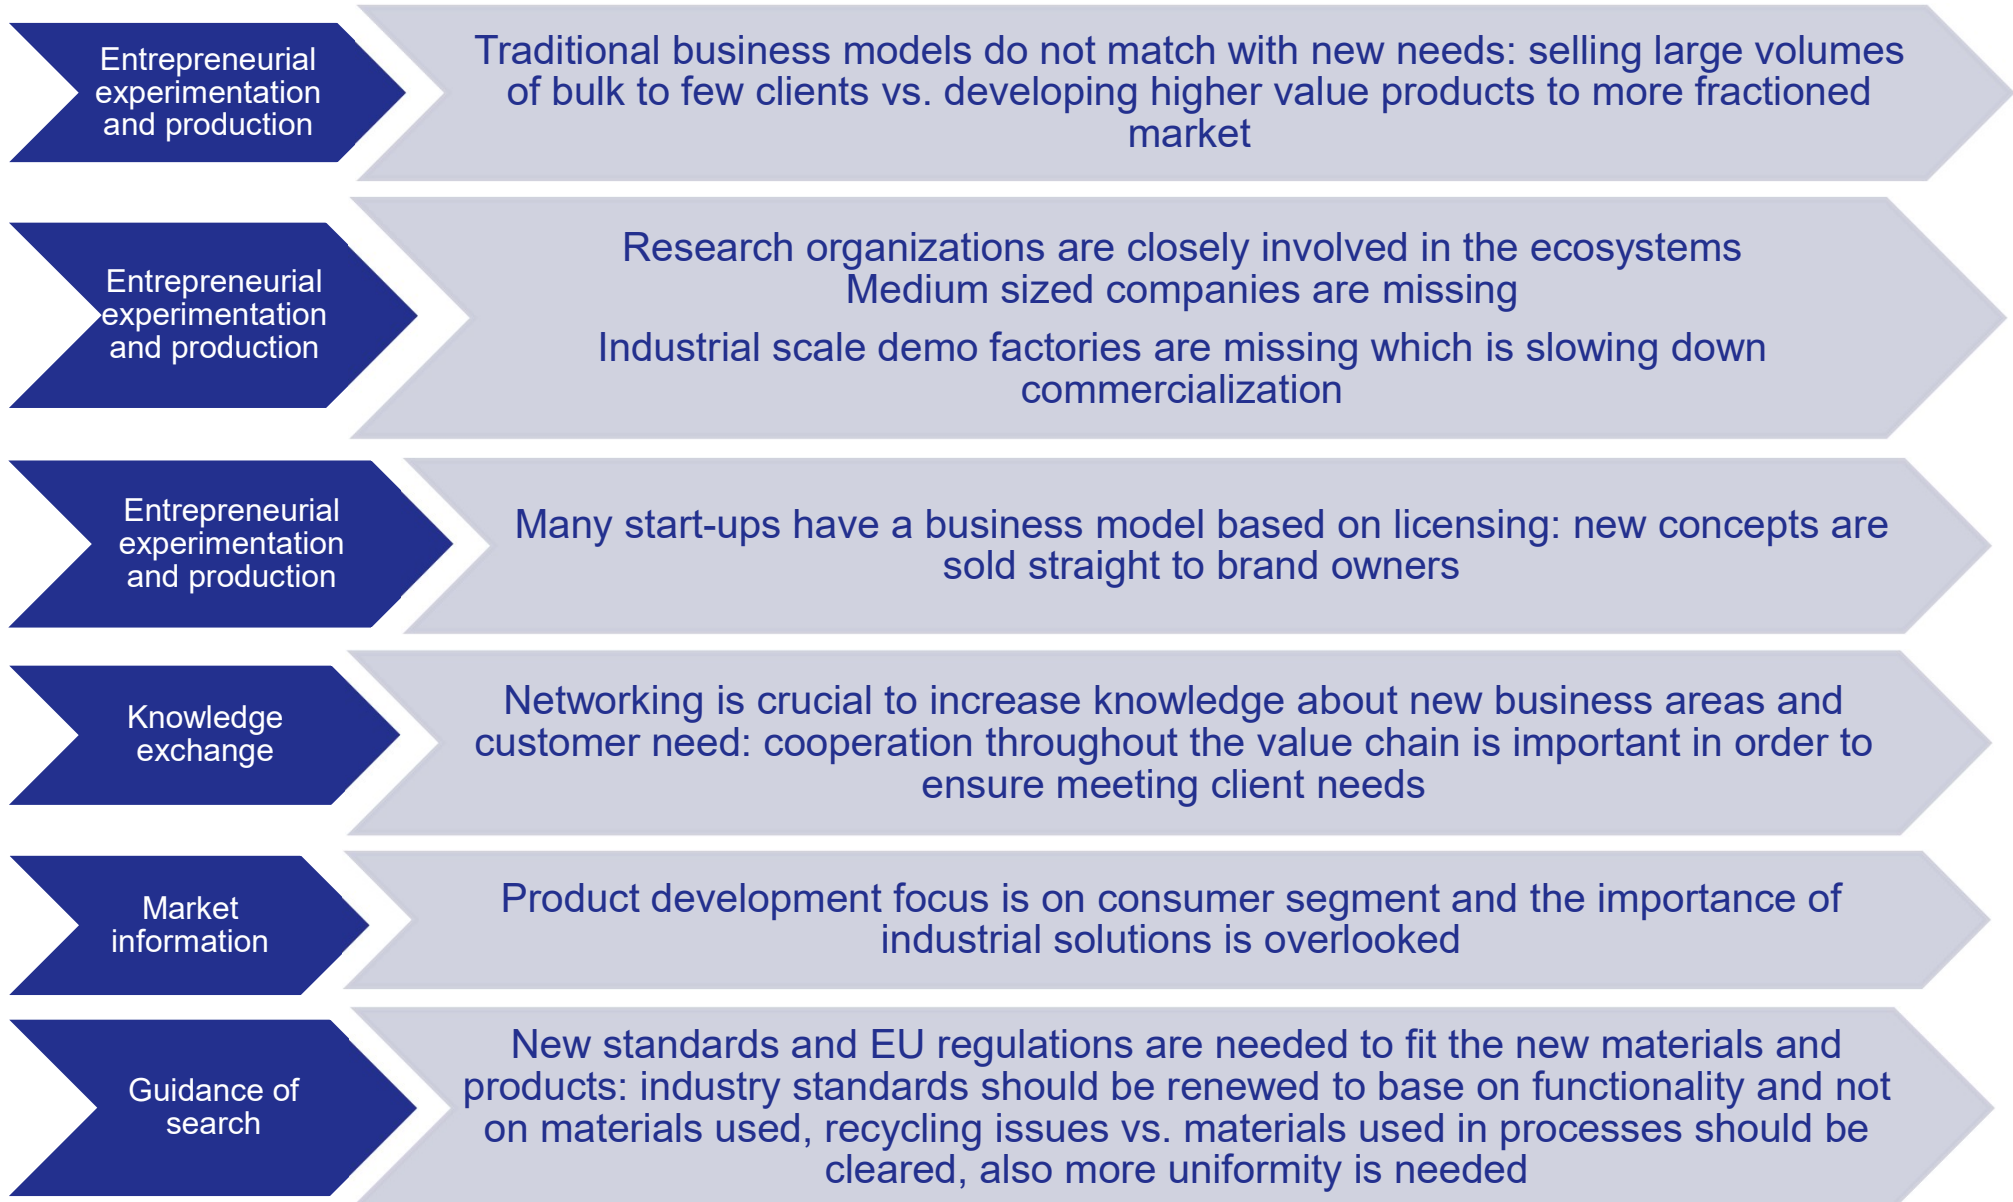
Entrepreneurial experimentation and production

Traditional business models do not match with new needs: selling large volumes of bulk to few clients vs. developing higher value products to more fractioned market

Entrepreneurial experimentation and production

Research organizations are closely involved in the ecosystems
Medium sized companies are missing

Industrial scale demo factories are missing which is slowing down commercialization

Entrepreneurial experimentation and production

Many start-ups have a business model based on licensing: new concepts are sold straight to brand owners

Knowledge exchange

Networking is crucial to increase knowledge about new business areas and customer need: cooperation throughout the value chain is important in order to ensure meeting client needs

Market information

Product development focus is on consumer segment and the importance of industrial solutions is overlooked

Guidance of search

New standards and EU regulations are needed to fit the new materials and products: industry standards should be renewed to base on functionality and not on materials used, recycling issues vs. materials used in processes should be cleared, also more uniformity is needed